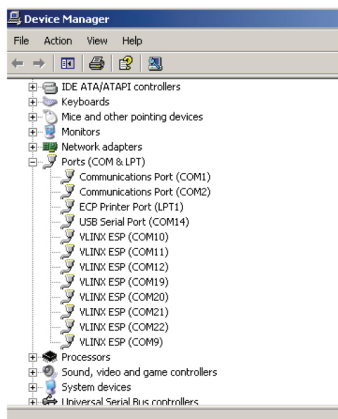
Device Manager

File Action View Help

IDE ATA/ATAPI controllers
Keyboards
Mice and other pointing devices
Monitors
Network adapters
Ports (COM & LPT)
Communications Port (COM1)
Communications Port (COM2)
ECP Printer Port (LPT1)
USB Serial Port (COM14)
VLINX ESP (COM10)
VLINX ESP (COM11)
VLINX ESP (COM12)
VLINX ESP (COM19)
VLINX ESP (COM20)
VLINX ESP (COM21)
VLINX ESP (COM22)
VLINX ESP (COM9)
Processors
Sound, video and game controllers
System devices
Universal Serial Bus controllers